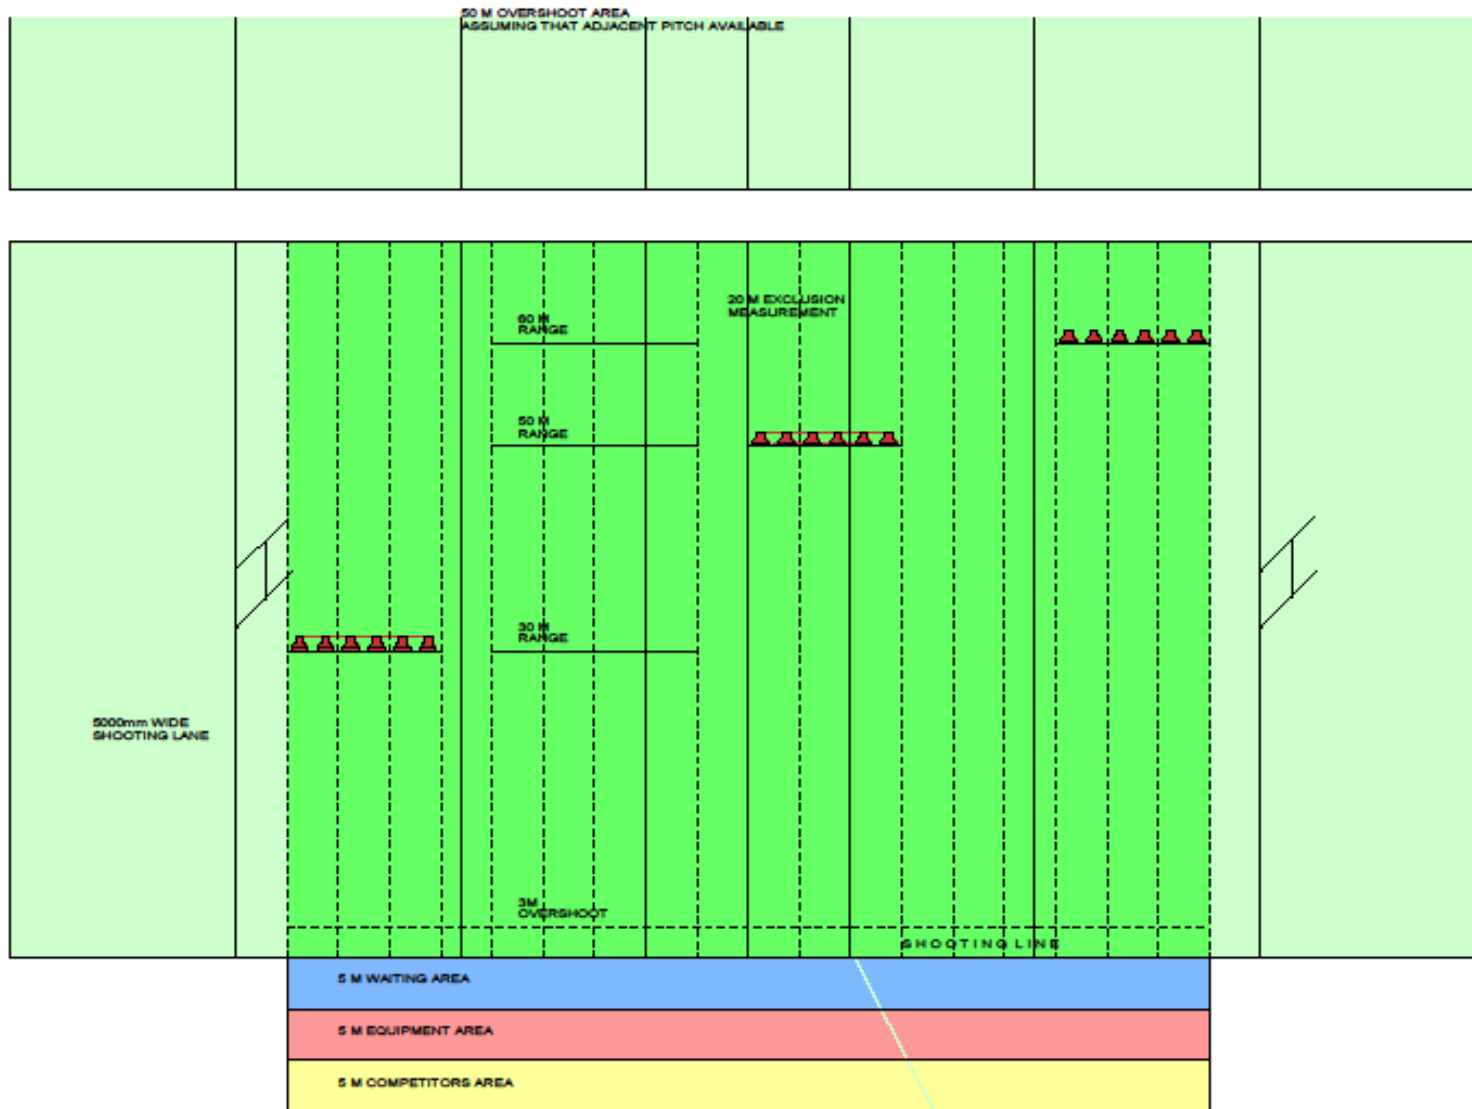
50 M OVERSHOOT AREA
ASSUMING THAT ADJACENT PITCH AVAILABLE

60 M
RANGE

20 M EXCLUSION
MEASUREMENT

50 M
RANGE

30 M
RANGE

5000mm WIDE
SHOOTING LANE

3M
OVERSHOOT

SHOOTING LINE

5 M WAITING AREA

5 M EQUIPMENT AREA

5 M COMPETITORS AREA